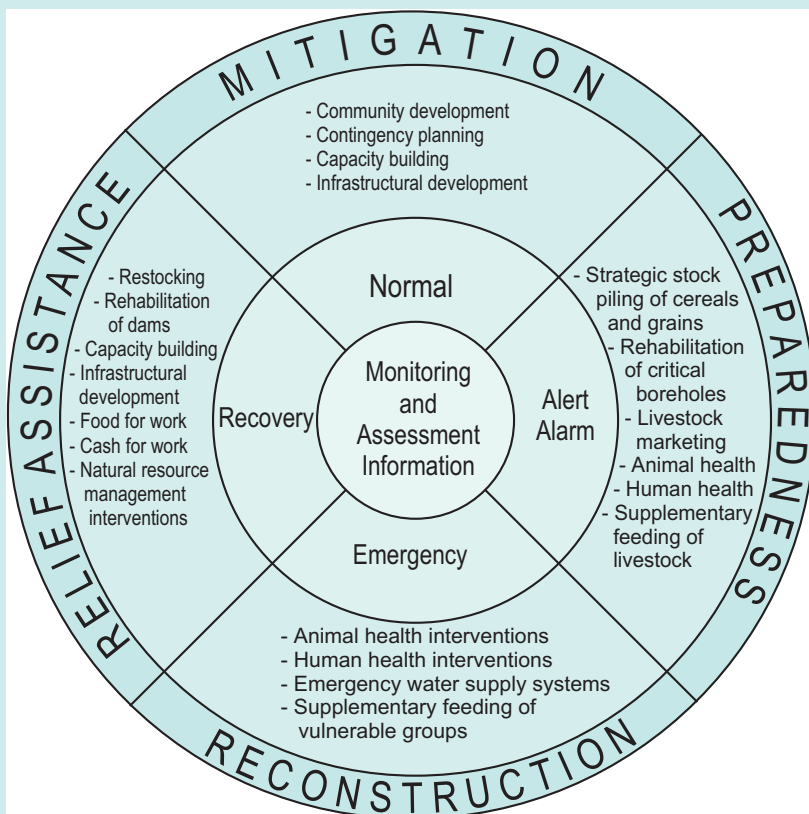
MITIGATION

- Community development
- Contingency planning
- Capacity building
- Infrastructural development

PREPAREDNESS

- Strategic stock piling of cereals and grains
- Rehabilitation of critical boreholes
- Livestock marketing
- Animal health
- Human health
- Supplementary feeding of livestock

RECONSTRUCTION

- Animal health interventions
- Human health interventions
- Emergency water supply systems
- Supplementary feeding of vulnerable groups

RELIEF ASSISTANCE

- Restocking
- Rehabilitation of dams
- Capacity building
- Infrastructural development
- Food for work
- Cash for work
- Natural resource management interventions

Normal

Alert Alarm

Emergency

Recovery

Monitoring and Assessment Information